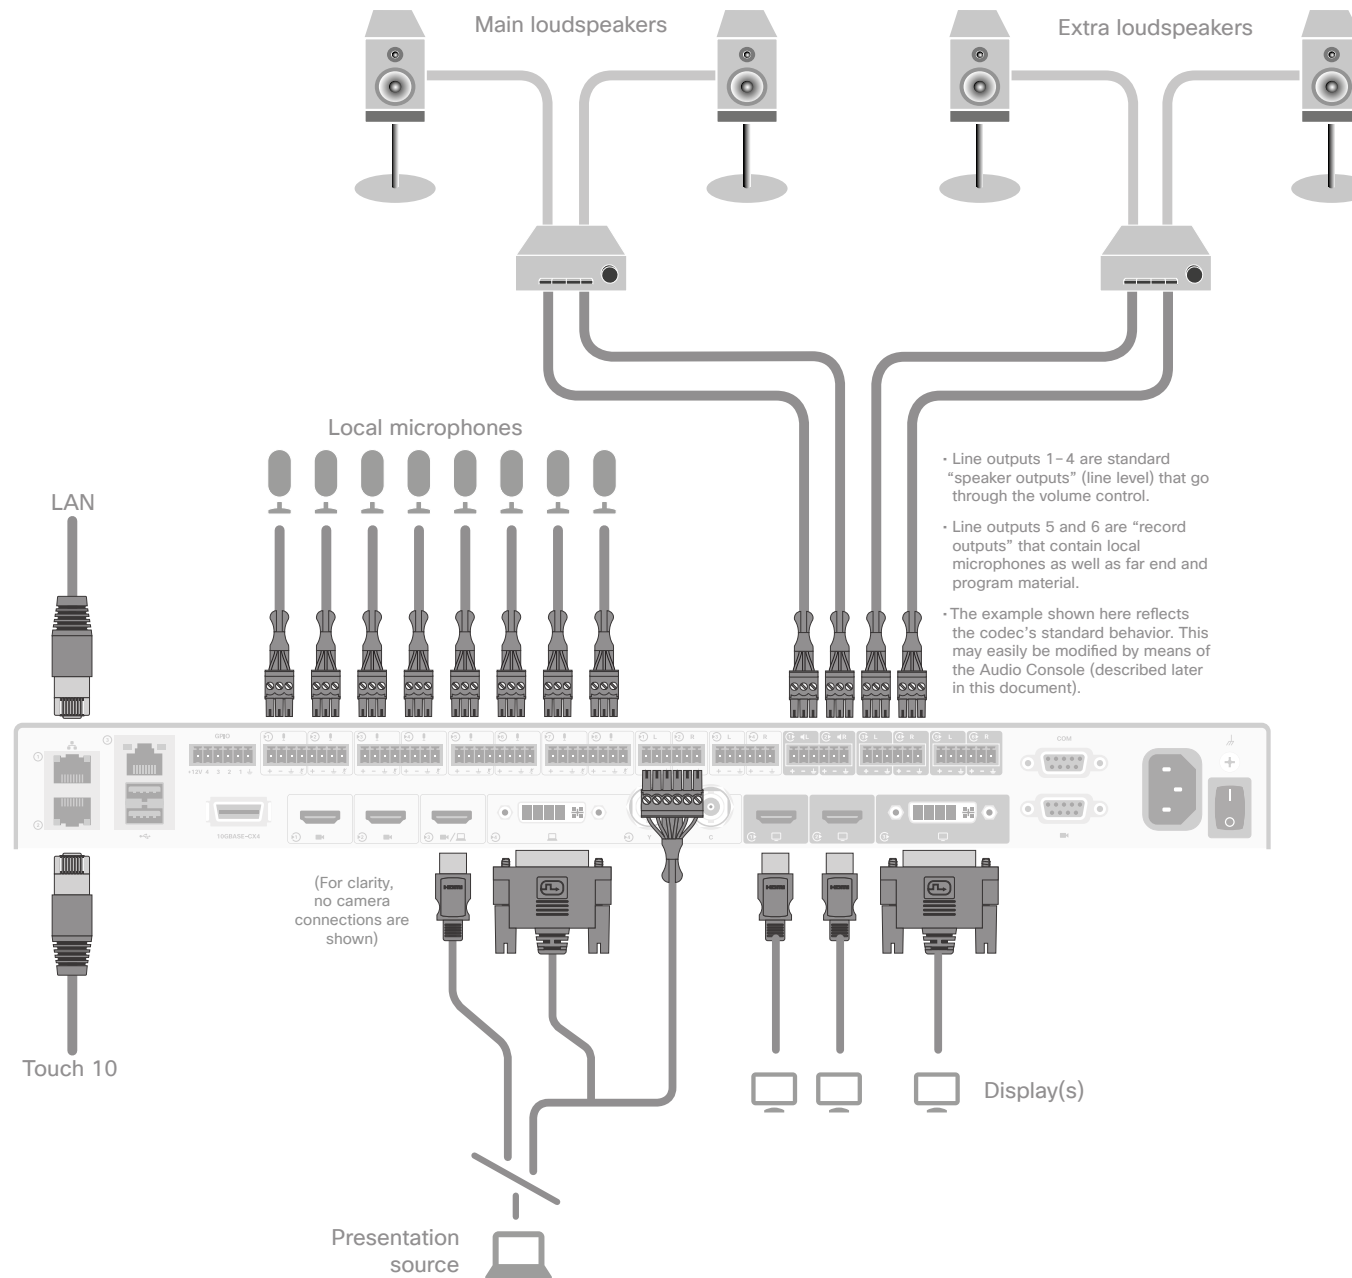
Main loudspeakers

Extra loudspeakers

Local microphones

LAN

• Line outputs 1–4 are standard "speaker outputs" (line level) that go through the volume control.

• Line outputs 5 and 6 are "record outputs" that contain local microphones as well as far end and program material.

• The example shown here reflects the codec's standard behavior. This may easily be modified by means of the Audio Console (described later in this document).

GPIO

+12V 4 3 2 1

10GBASE-CX4

COM

(For clarity, no camera connections are shown)

Touch 10

Display(s)

Presentation source